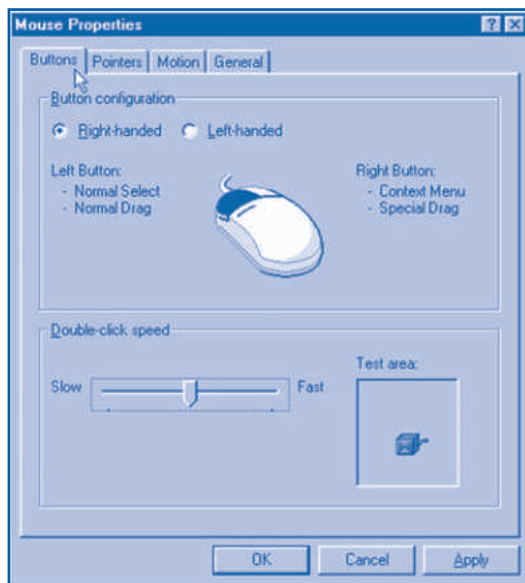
Mouse Properties

?

X

Buttons

Pointers

Motion

General

Button configuration

Right-handed

Left-handed

Left Button:
- Normal Select
- Normal Drag

Right Button:
- Context Menu
- Special Drag

Double-click speed

Slow

Fast

Test area:

OK

Cancel

Apply